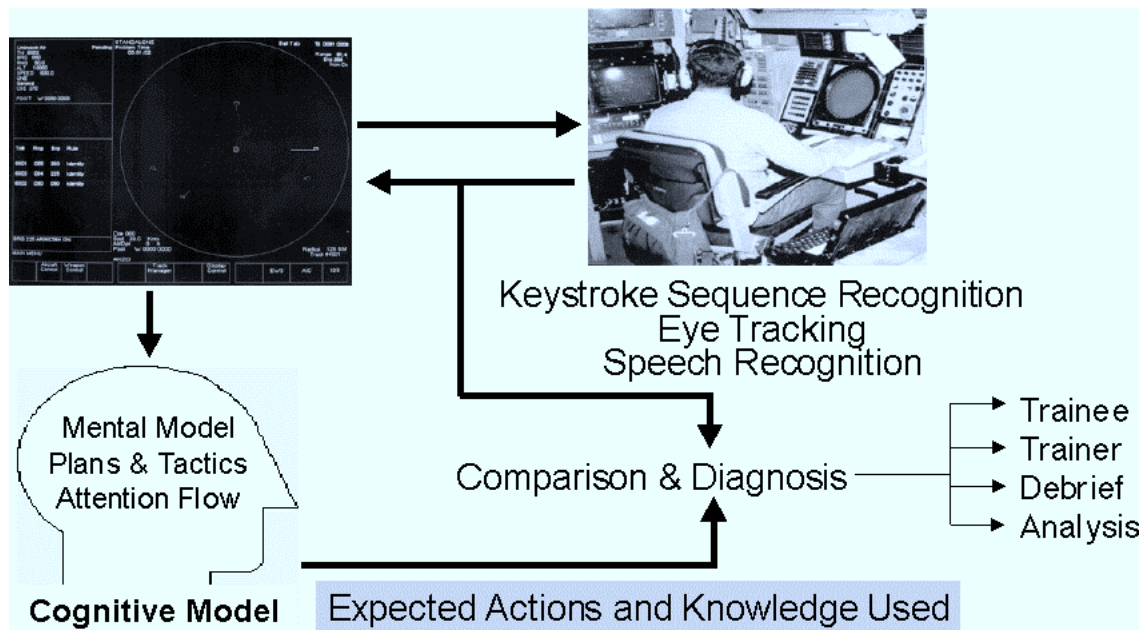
Keystroke Sequence Recognition
Eye Tracking
Speech Recognition

Mental Model
Plans & Tactics
Attention Flow

Comparison & Diagnosis

Trainee
Trainer
Debrief
Analysis

Cognitive Model

Expected Actions and Knowledge Used